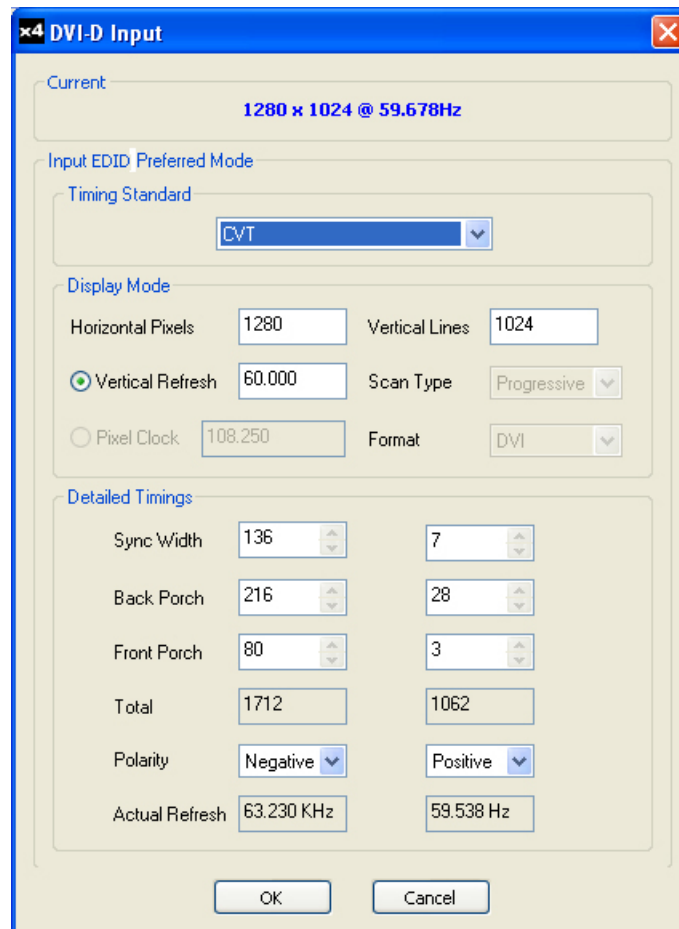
×4 DVI-D Input

Current

1280 x 1024 @ 59.678Hz

Input EDID Preferred Mode

Timing Standard

CVT

Display Mode

Horizontal Pixels 1280

Vertical Lines 1024

Vertical Refresh 60.000

Scan Type Progressive

Pixel Clock 108.250

Format DVI

Detailed Timings

| | | |
|---|---|---|
| Sync Width | 136 | 7 |
| Back Porch | 216 | 28 |
| Front Porch | 80 | 3 |
| Total | 1712 | 1062 |
| Polarity | Negative | Positive |
| Actual Refresh | 63.230 KHz | 59.538 Hz |

OK Cancel